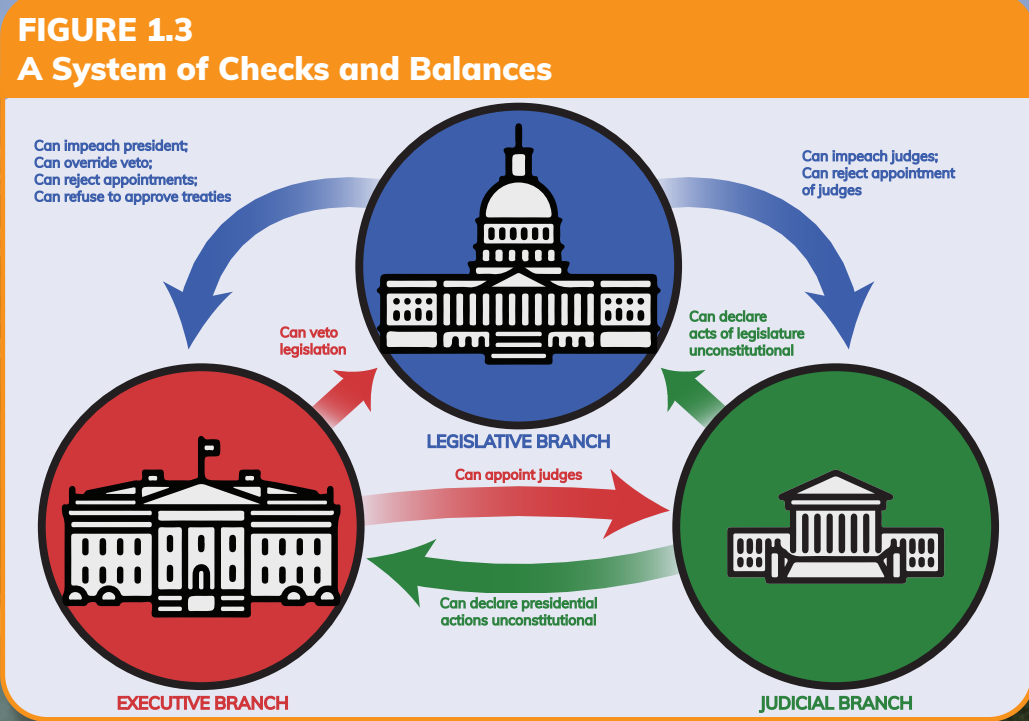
FIGURE 1.3
A System of Checks and Balances

Can impeach president;
Can override veto;
Can reject appointments;
Can refuse to approve treaties

Can impeach judges;
Can reject appointment of judges

Can veto legislation

Can declare acts of legislature unconstitutional

LEGISLATIVE BRANCH

Can appoint judges

Can declare presidential actions unconstitutional

EXECUTIVE BRANCH

JUDICIAL BRANCH